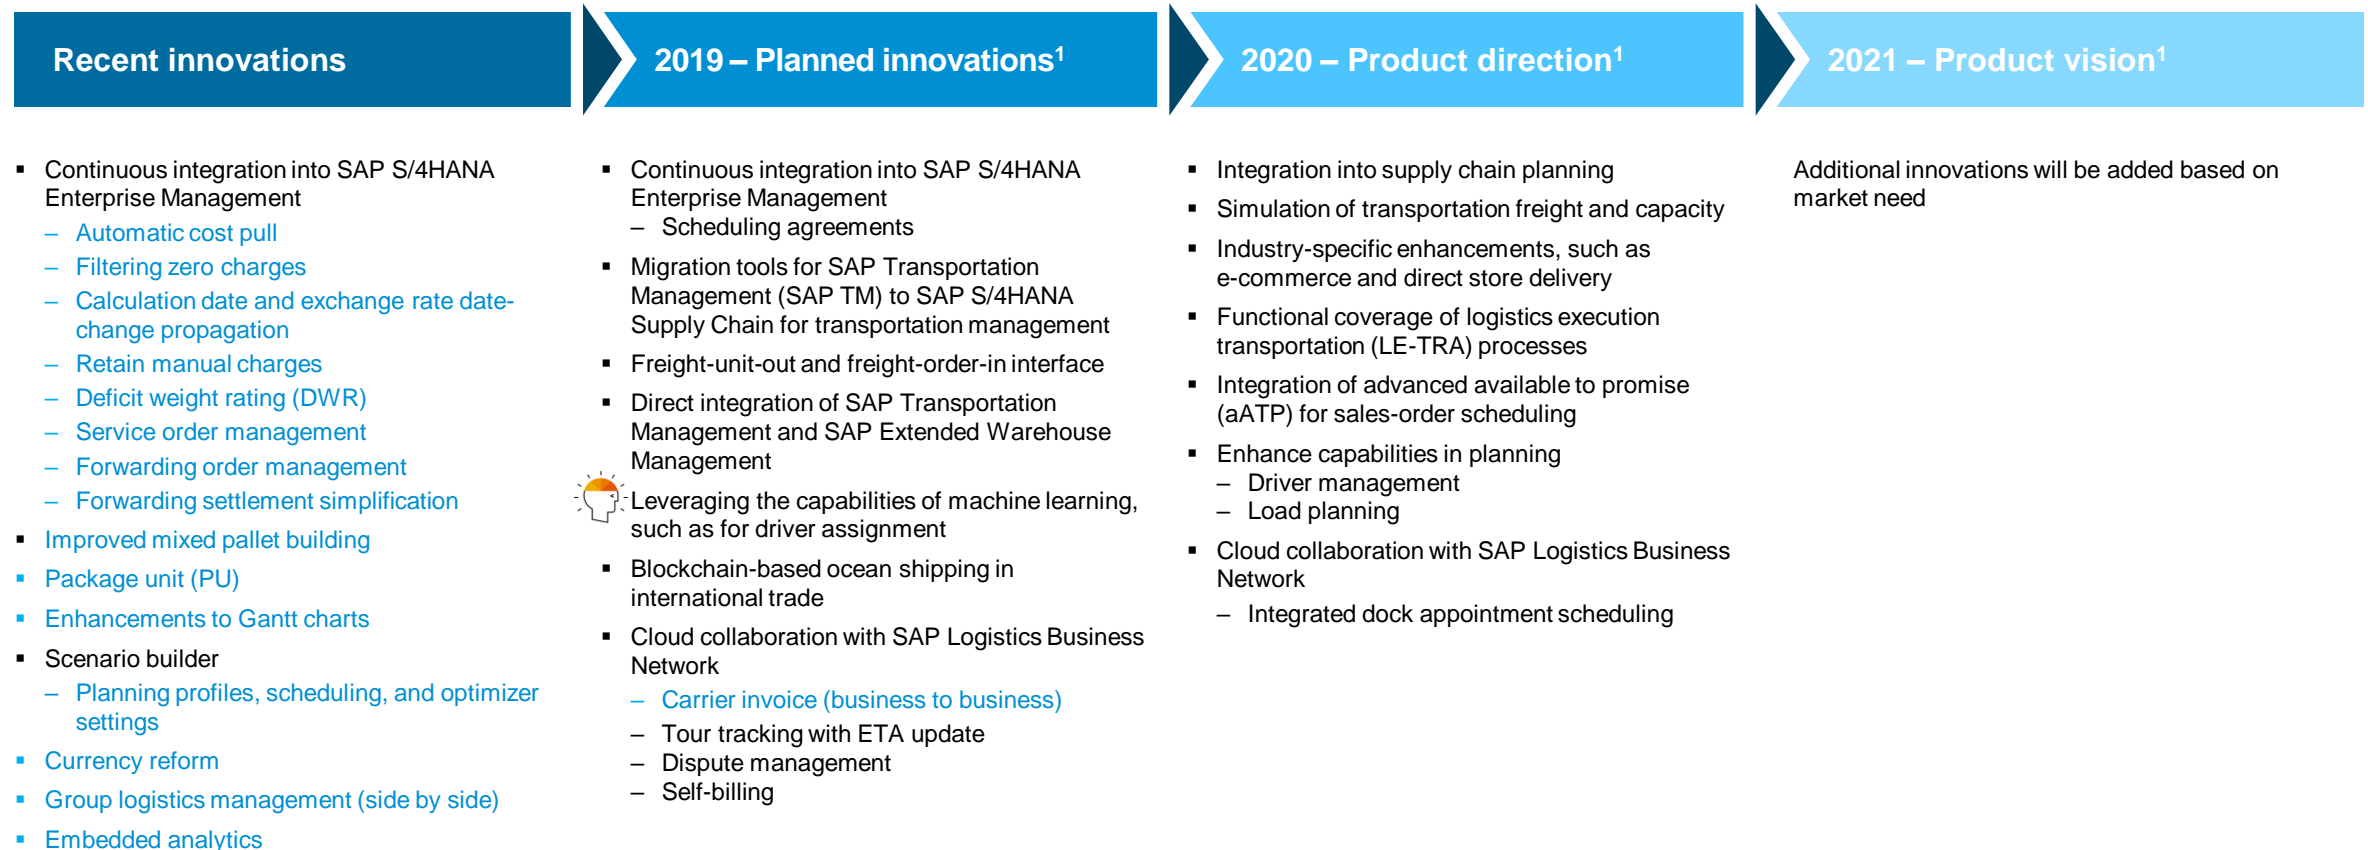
Recent innovations

- Continuous integration into SAP S/4HANA Enterprise Management
  - Automatic cost pull
  - Filtering zero charges
  - Calculation date and exchange rate date-change propagation
  - Retain manual charges
  - Deficit weight rating (DWR)
  - Service order management
  - Forwarding order management
  - Forwarding settlement simplification
- Improved mixed pallet building
- Package unit (PU)
- Enhancements to Gantt charts
- Scenario builder
  - Planning profiles, scheduling, and optimizer settings
- Currency reform
- Group logistics management (side by side)
- Embedded analytics

2019 – Planned innovations$^1$

- Continuous integration into SAP S/4HANA Enterprise Management
  - Scheduling agreements
- Migration tools for SAP Transportation Management (SAP TM) to SAP S/4HANA Supply Chain for transportation management
- Freight-unit-out and freight-order-in interface
- Direct integration of SAP Transportation Management and SAP Extended Warehouse Management
- Leveraging the capabilities of machine learning, such as for driver assignment
- Blockchain-based ocean shipping in international trade
- Cloud collaboration with SAP Logistics Business Network
  - Carrier invoice (business to business)
  - Tour tracking with ETA update
  - Dispute management
  - Self-billing

2020 – Product direction$^1$

- Integration into supply chain planning
- Simulation of transportation freight and capacity
- Industry-specific enhancements, such as e-commerce and direct store delivery
- Functional coverage of logistics execution transportation (LE-TRA) processes
- Integration of advanced available to promise (aATP) for sales-order scheduling
- Enhance capabilities in planning
  - Driver management
  - Load planning
- Cloud collaboration with SAP Logistics Business Network
  - Integrated dock appointment scheduling

2021 – Product vision$^1$

Additional innovations will be added based on market need